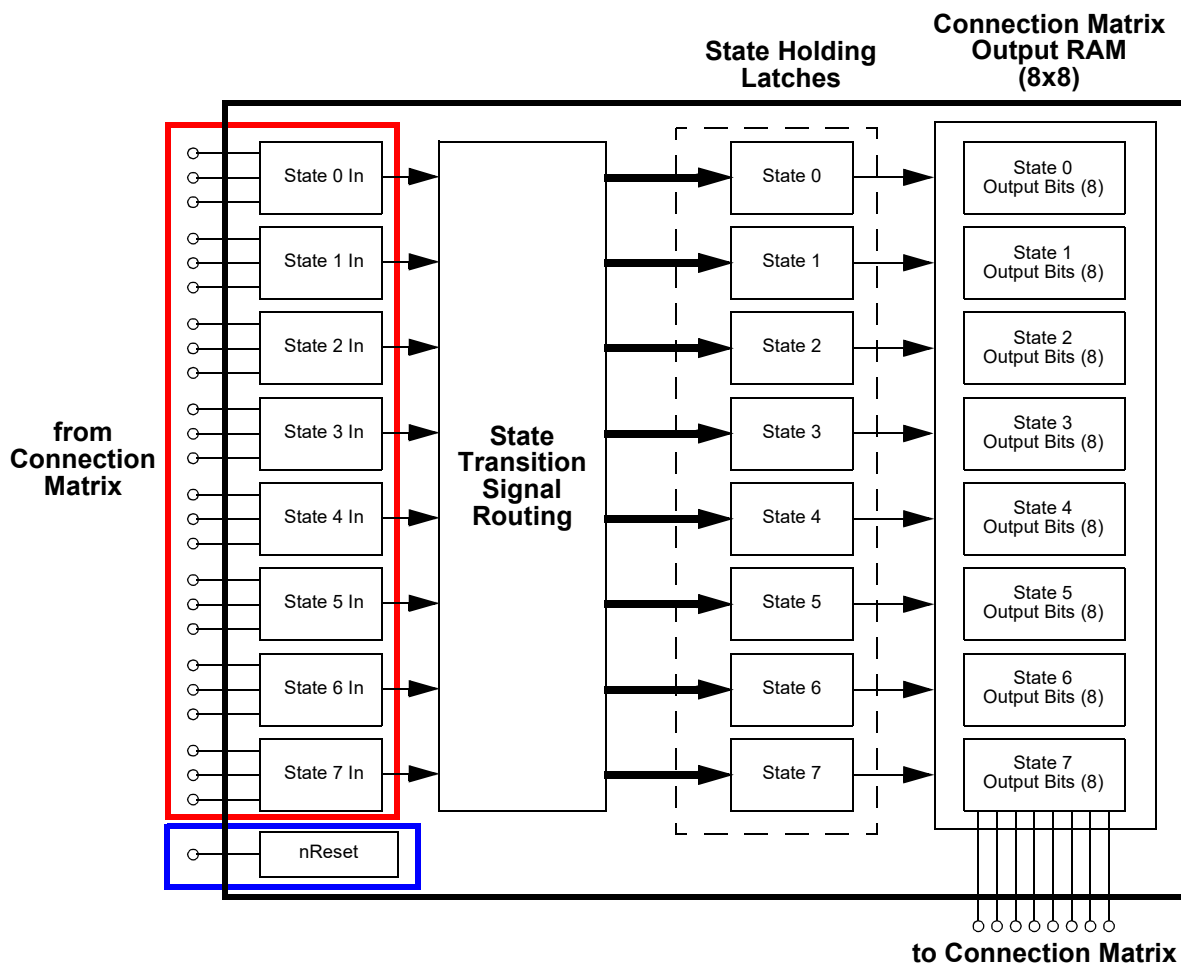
State Holding Latches

Connection Matrix Output RAM (8x8)

from Connection Matrix

State 0 In
State 1 In
State 2 In
State 3 In
State 4 In
State 5 In
State 6 In
State 7 In

nReset

State Transition Signal Routing

State 0
State 1
State 2
State 3
State 4
State 5
State 6
State 7

State 0 Output Bits (8)
State 1 Output Bits (8)
State 2 Output Bits (8)
State 3 Output Bits (8)
State 4 Output Bits (8)
State 5 Output Bits (8)
State 6 Output Bits (8)
State 7 Output Bits (8)

to Connection Matrix